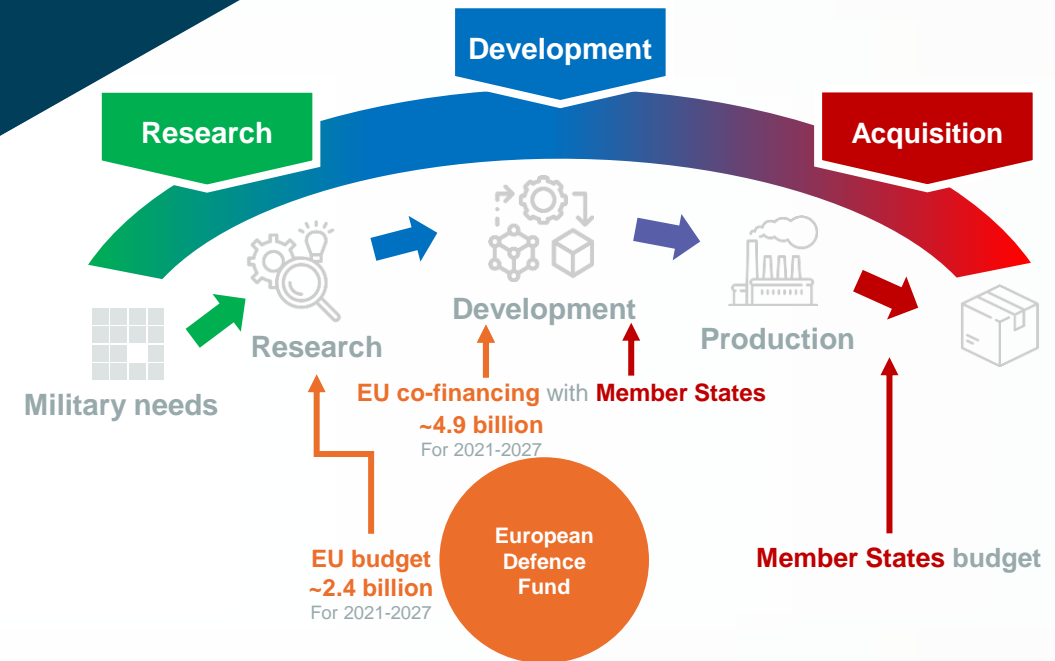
Development

Research

Acquisition

Military needs

Research

Development

Production

EU co-financing with Member States
~4.9 billion
For 2021-2027

EU budget
~2.4 billion
For 2021-2027

European Defence Fund

Member States budget